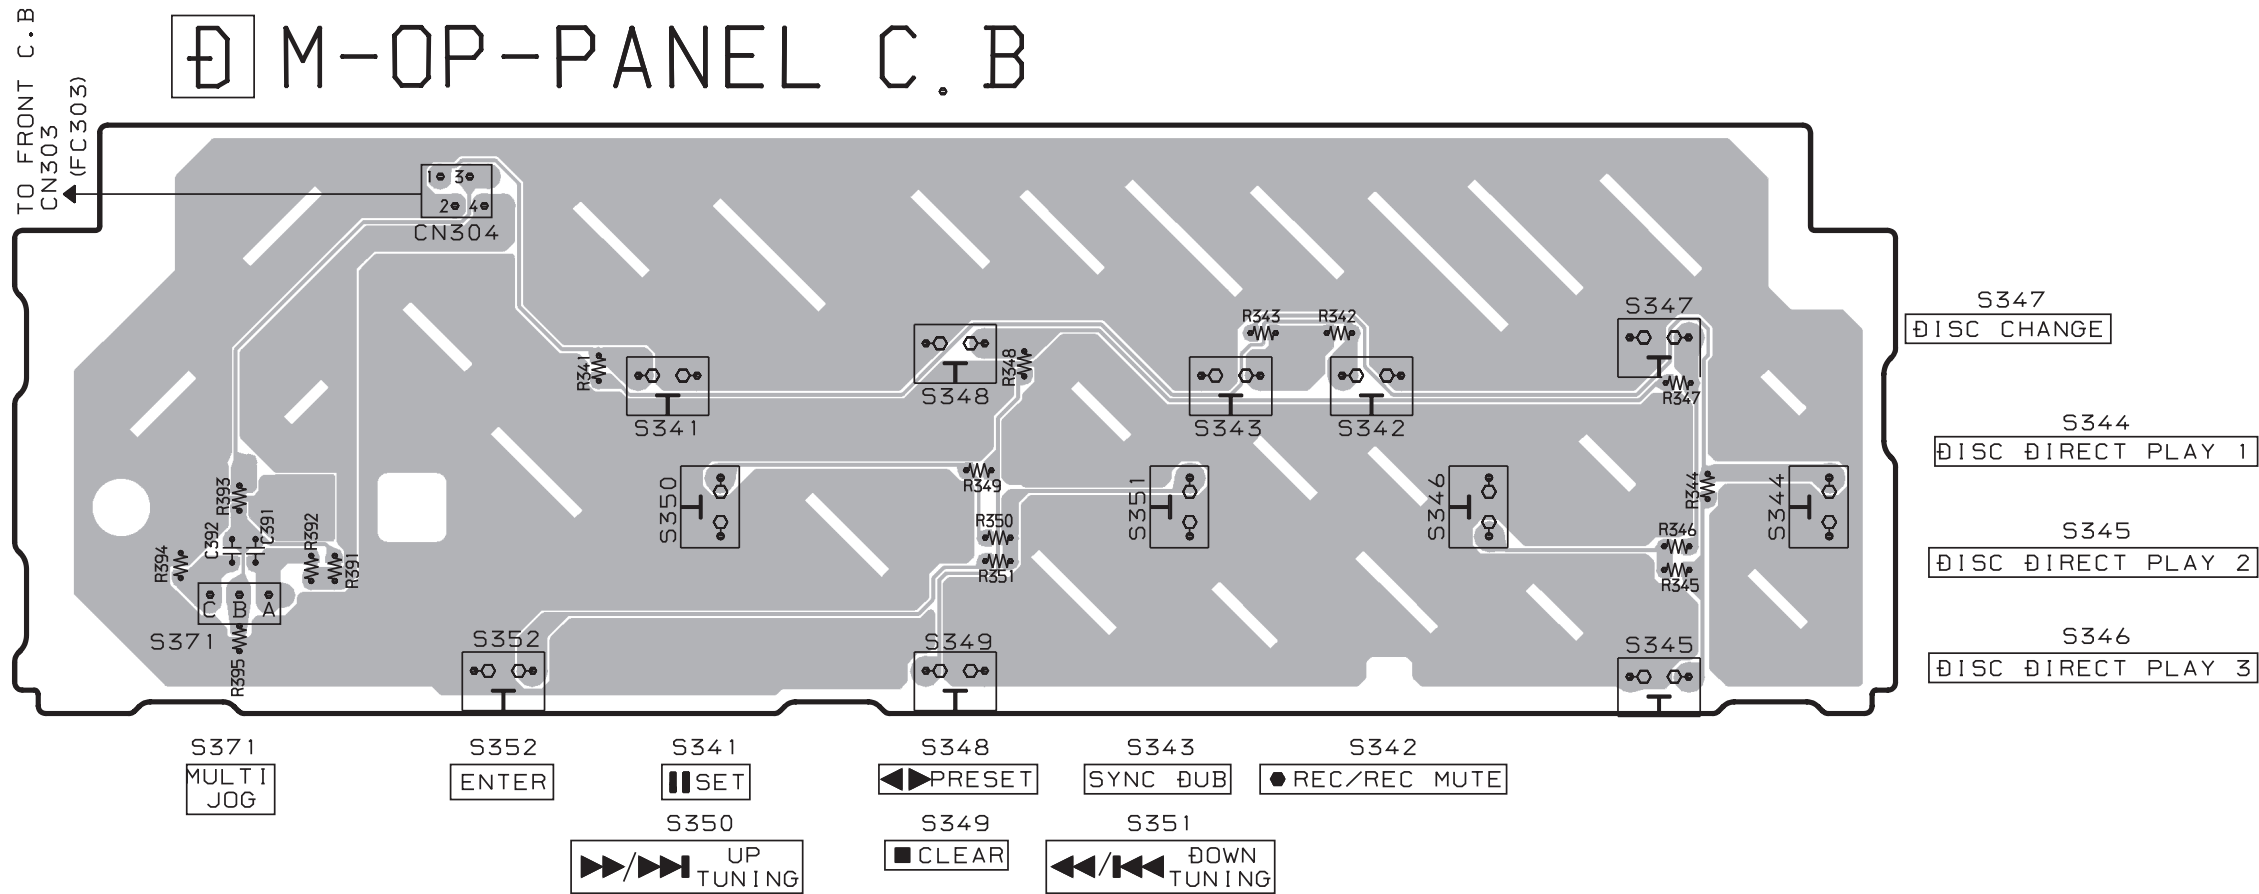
Đ M-OP-PANEL C.B

TO FRONT C.B CN303 (FC303)

1 3
2 4
CN304

R343 R342
S347
R341 R348
S348
S341 S343 S342
R347

R349
S350 S351 S346 R344 S344
R350
R393
C392 C391 R392
R394 R391
R351
R346
R345

C B A
S371
S352
S349
S345
R395

S347
ĐISC CHANGE

S344
ĐISC ĐIRECT PLAY 1

S345
ĐISC ĐIRECT PLAY 2

S346
ĐISC ĐIRECT PLAY 3

S371
MULTI JOG

S352
ENTER

S341
SET

S348
PRESET

S343
SYNC ĐUB

S342
REC/REC MUTE

S350
UP TUNING

S349
CLEAR

S351
ĐOWN TUNING